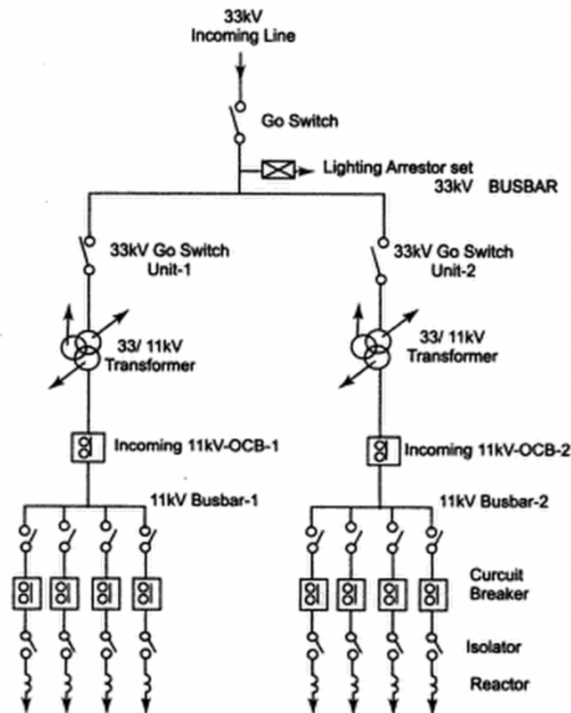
33kV Incoming Line

Go Switch

Lighting Arrestor set
33kV BUSBAR

33kV Go Switch Unit-1

33kV Go Switch Unit-2

33/ 11kV Transformer

33/ 11kV Transformer

Incoming 11kV-OCB-1

Incoming 11kV-OCB-2

11kV Busbar-1

11kV Busbar-2

Curcuit Breaker

Isolator

Reactor